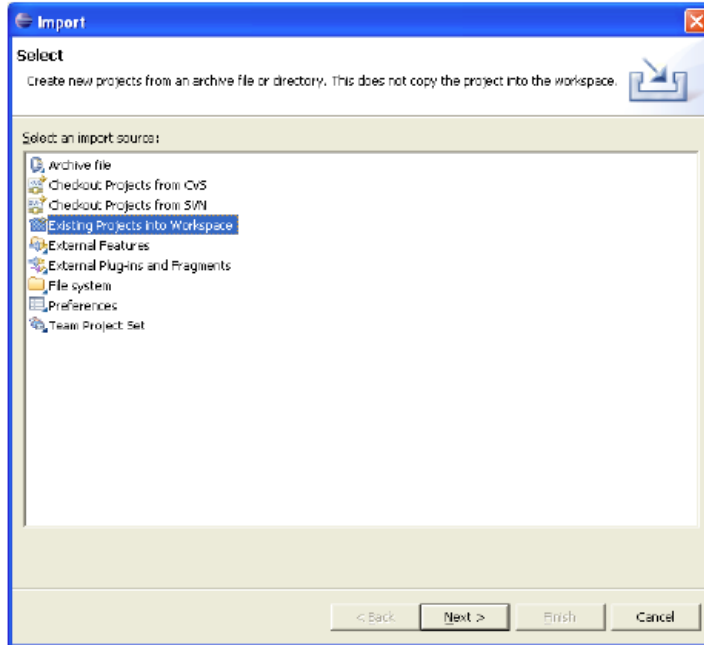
Import

Select

Create new projects from an archive file or directory. This does not copy the project into the workspace.

Select an import source:

Archive file
Checkout Projects from CVS
Checkout Projects from SVN
Existing Projects into Workspace
External Features
External Plug-ins and Fragments
File system
Preferences
Team Project Set

< Back
Next >
Finish
Cancel